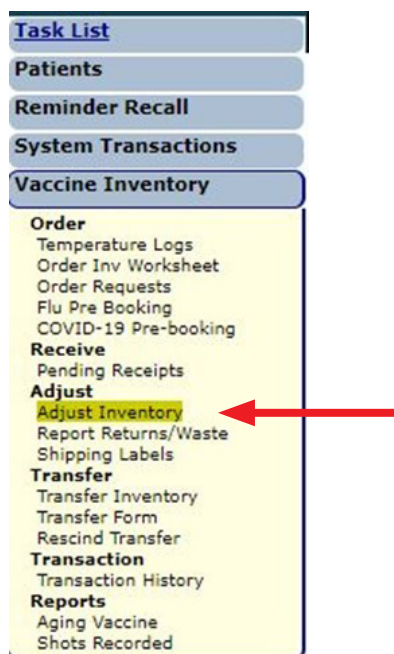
Task List
Patients
Reminder Recall
System Transactions
Vaccine Inventory

Order
Temperature Logs
Order Inv Worksheet
Order Requests
Flu Pre Booking
COVID-19 Pre-booking
Receive
Pending Receipts
Adjust
Adjust Inventory
Report Returns/Waste
Shipping Labels
Transfer
Transfer Inventory
Transfer Form
Rescind Transfer
Transaction
Transaction History
Reports
Aging Vaccine
Shots Recorded